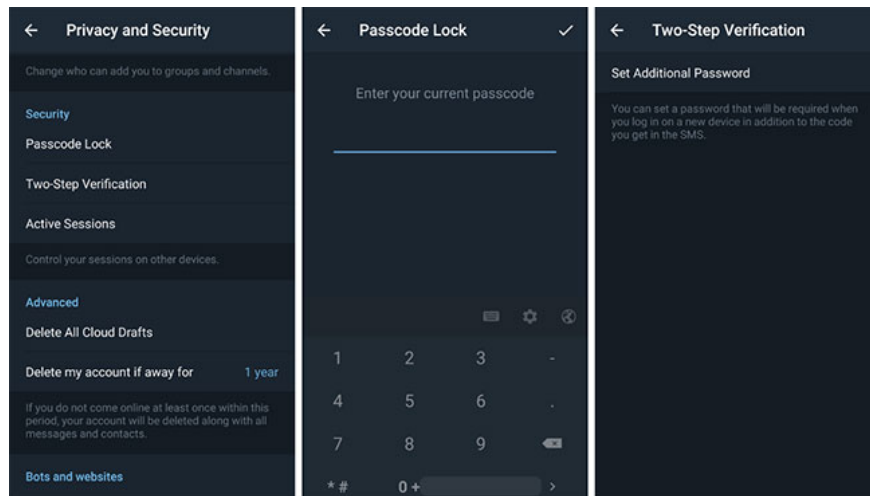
Privacy and Security

Change who can add you to groups and channels.

Security

Passcode Lock

Two-Step Verification

Active Sessions

Control your sessions on other devices.

Advanced

Delete All Cloud Drafts

Delete my account if away for 1 year

If you do not come online at least once within this period, your account will be deleted along with all messages and contacts.

Bots and websites

Passcode Lock

Enter your current passcode

1 2 3 -

4 5 6 .

7 8 9

*# 0+

Two-Step Verification

Set Additional Password

You can set a password that will be required when you log in on a new device in addition to the code you get in the SMS.